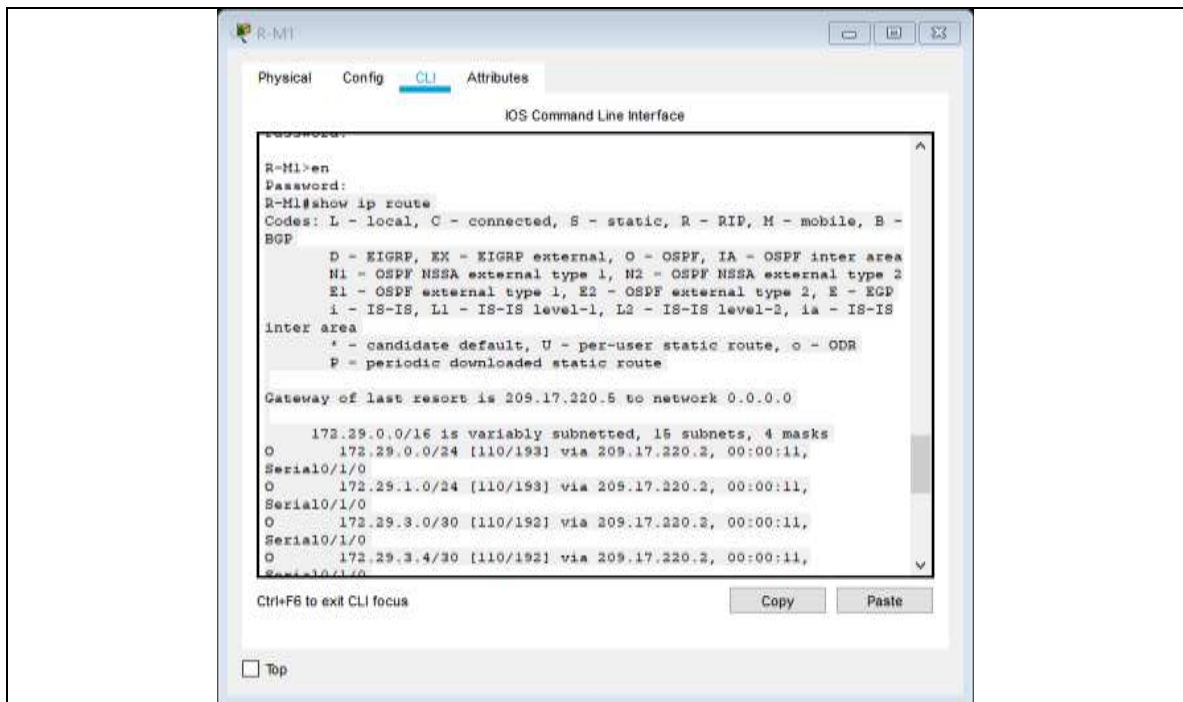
R-M1

Physical Config CLI Attributes

IOS Command Line Interface

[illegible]

R-M1>en
Password:
R-M1#show ip route
Codes: L - local, C - connected, S - static, R - RIP, M - mobile, B - BGP
D - EIGRP, EX - EIGRP external, O - OSPF, IA - OSPF inter area
N1 - OSPF NSSA external type 1, N2 - OSPF NSSA external type 2
E1 - OSPF external type 1, E2 - OSPF external type 2, E - EGP
i - IS-IS, L1 - IS-IS level-1, L2 - IS-IS level-2, ia - IS-IS inter area
* - candidate default, U - per-user static route, o - ODR
P - periodic downloaded static route

Gateway of last resort is 209.17.220.5 to network 0.0.0.0

172.29.0.0/16 is variably subnetted, 15 subnets, 4 masks
O 172.29.0.0/24 [110/193] via 209.17.220.2, 00:00:11, Serial0/1/0
O 172.29.1.0/24 [110/193] via 209.17.220.2, 00:00:11, Serial0/1/0
O 172.29.3.0/30 [110/192] via 209.17.220.2, 00:00:11, Serial0/1/0
O 172.29.3.4/30 [110/192] via 209.17.220.2, 00:00:11, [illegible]

Ctrl+F6 to exit CLI focus

Copy Paste

Top